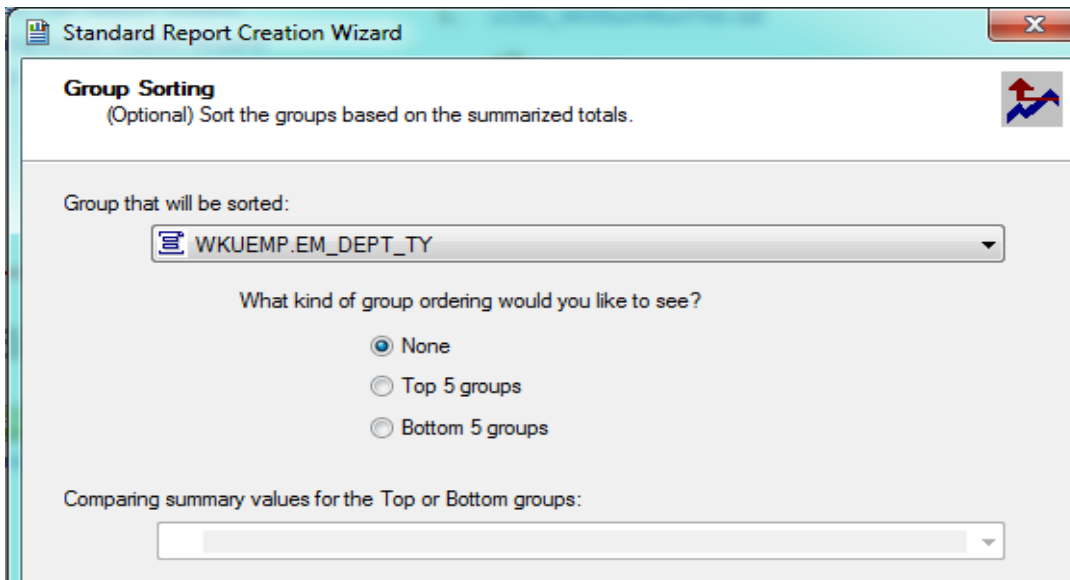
Standard Report Creation Wizard

Group Sorting
(Optional) Sort the groups based on the summarized totals.

Group that will be sorted:

WKUEMP.EM_DEPT_TY

What kind of group ordering would you like to see?

None

Top 5 groups

Bottom 5 groups

Comparing summary values for the Top or Bottom groups: